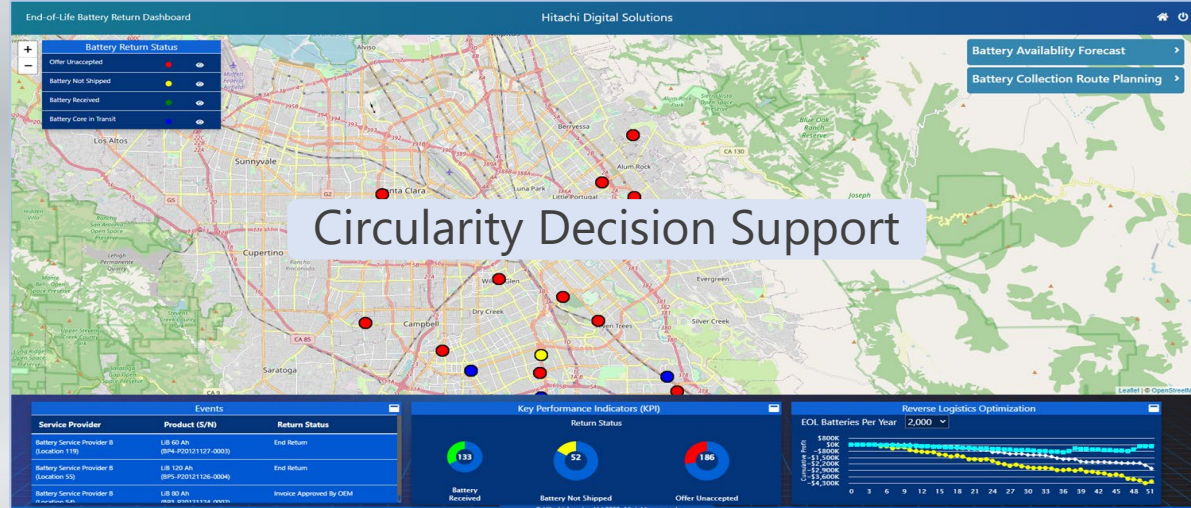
End-of-Life Battery Return Dashboard
Hitachi Digital Solutions

+
−
Battery Return Status
Offer Unaccepted
Battery Not Shipped
Battery Received
Battery Core in Transit

Battery Availablity Forecast ›
Battery Collection Route Planning ›

Alviso
Los Altos
Sunnyvale
Santa Clara
Berryessa
Alum Rock
Luna Park
Little Portugal
Cupertino
Willow Glen
Dry Creek
Campbell
Evergreen
Seven Trees
Silver Creek
Saratoga
Joseph
CA 130
CA 85

Circularity Decision Support

Leaflet | © OpenStreetM

Events
| Service Provider | Product (S/N) | Return Status |
|---|---|---|
| Battery Service Provider 8 (Location 119) | LiB 60 Ah (BP4-P20121127-0003) | End Return |
| Battery Service Provider 8 (Location 55) | LiB 120 Ah (BP5-P20121126-0004) | End Return |
| Battery Service Provider 8 (Location 54) | LiB 80 Ah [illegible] | Invoice Approved By OEM |

Key Performance Indicators (KPI)
Return Status
133
Battery Received
52
Battery Not Shipped
186
Offer Unaccepted

Reverse Logistics Optimization
EOL Batteries Per Year 2,000
Cumulative Profit
$800K
$0K
-$800K
-$1,500K
-$2,200K
-$2,900K
-$3,600K
-$4,300K
0 3 6 9 12 15 18 21 24 27 30 33 36 39 42 45 48 51